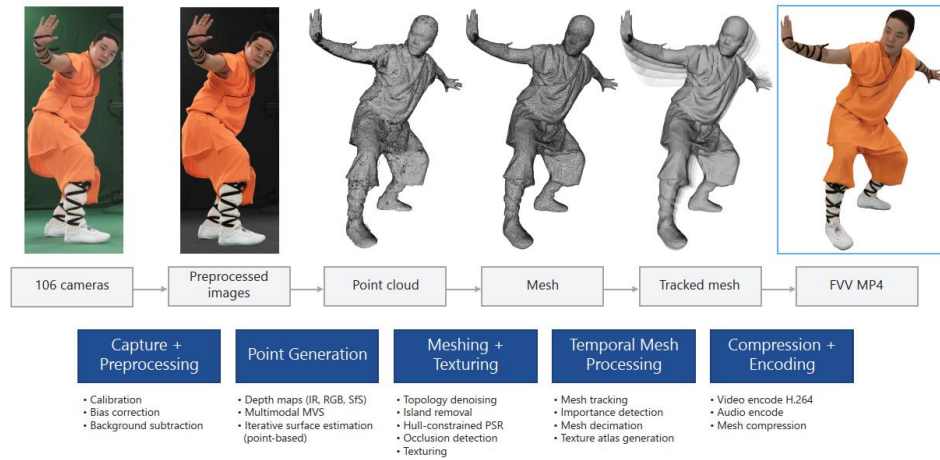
106 cameras

Preprocessed images

Point cloud

Mesh

Tracked mesh

FVV MP4

Capture + Preprocessing

- Calibration
- Bias correction
- Background subtraction

Point Generation

- Depth maps (IR, RGB, SfS)
- Multimodal MVS
- Iterative surface estimation (point-based)

Meshing + Texturing

- Topology denoising
- Island removal
- Hull-constrained PSR
- Occlusion detection
- Texturing

Temporal Mesh Processing

- Mesh tracking
- Importance detection
- Mesh decimation
- Texture atlas generation

Compression + Encoding

- Video encode H.264
- Audio encode
- Mesh compression